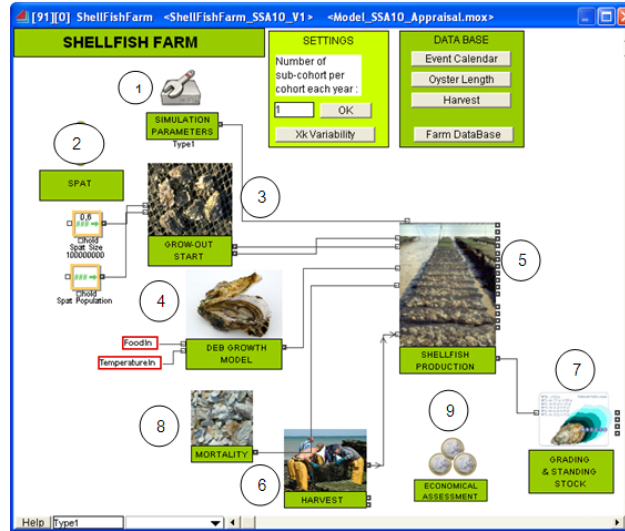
[91][0] ShellFishFarm <ShellFishFarm_SSA10_V1> <Model_SSA10_Appraisal.mox>

SHELLFISH FARM

SETTINGS

Number of sub-cohort per cohort each year :

1

OK

Xk Variability

DATA BASE

Event Calendar

Oyster Length

Harvest

Farm DataBase

1

SIMULATION PARAMETERS

Type1

2

SPAT

0,6

Chold Spat Size

100000000

Chold Spat Population

3

GROW-OUT START

4

FoodIn

TemperatureIn

DEB GROWTH MODEL

5

SHELLFISH PRODUCTION

7

8

MORTALITY

9

ECONOMICAL ASSESSMENT

GRADING & STANDING STOCK

6

HARVEST

Help Type1